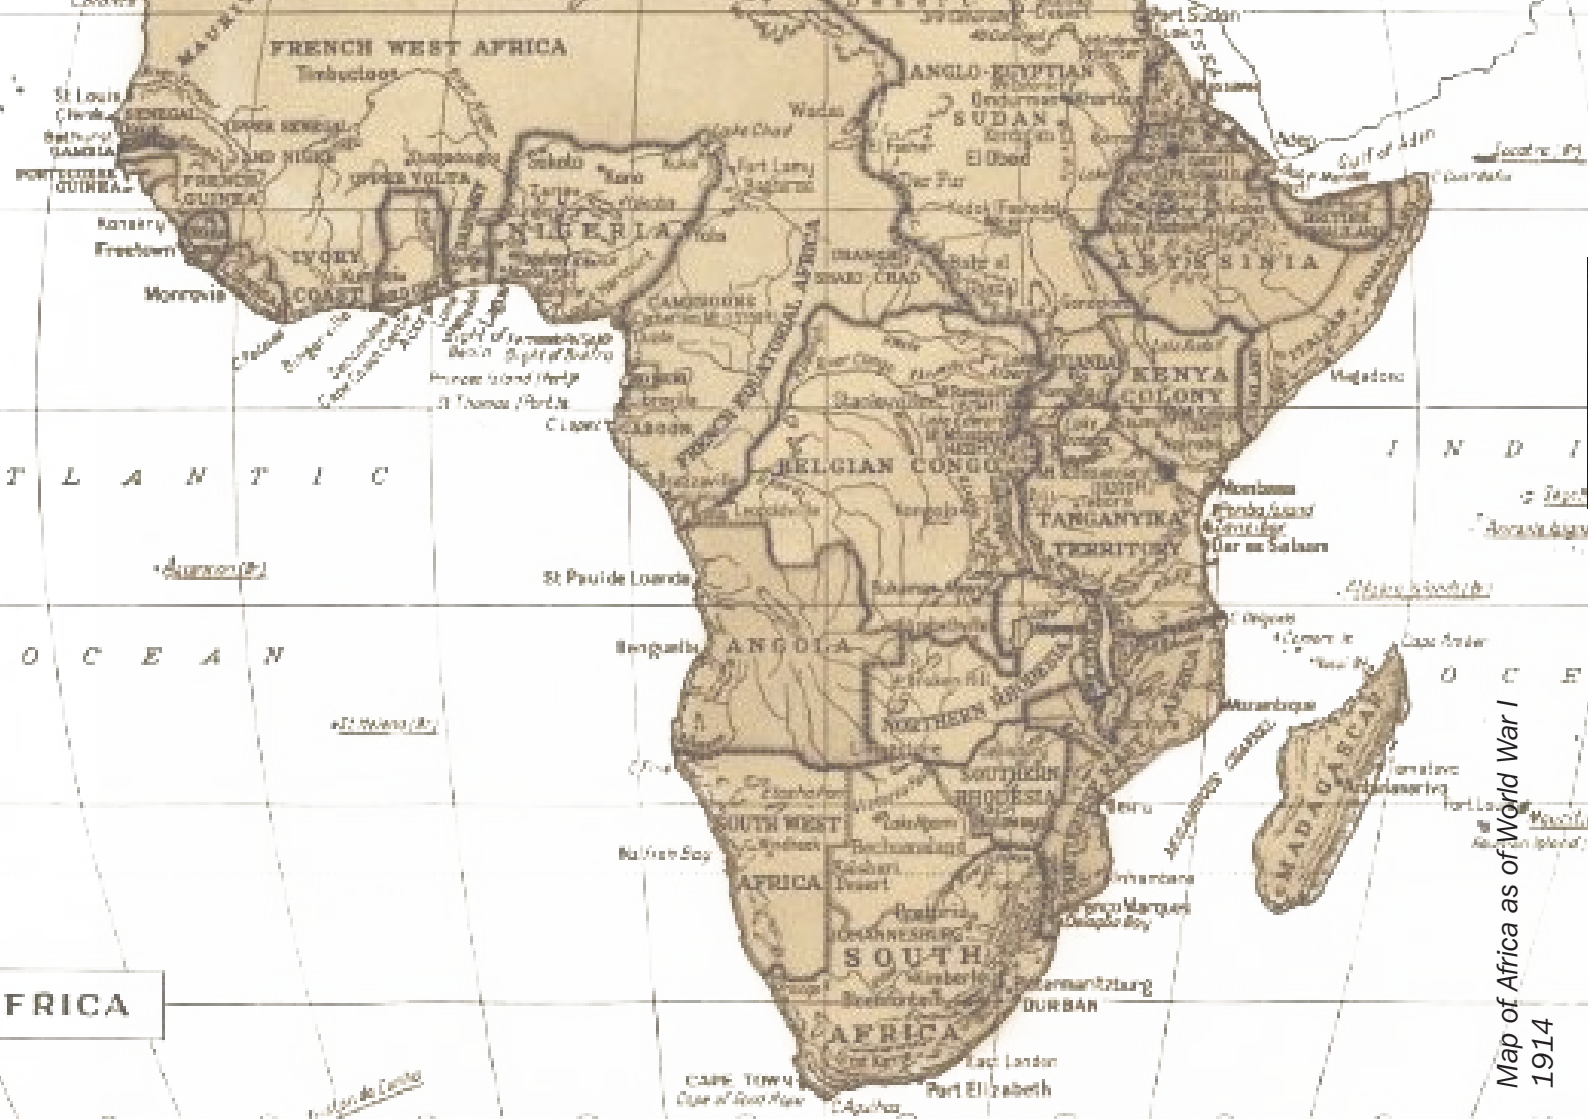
FRENCH WEST AFRICA
Timbuctoo
St Louis
SENEGAL
Bathurst
GAMBIA
PORTUGUESE GUINEA
FRENCH GUINEA
Freetown
Monrovia
UPPER VOLTA
IVORY COAST
Sokoto
Kano
NIGERIA
Lake Chad
Fort Lamy
ANGLO-EGYPTIAN SUDAN
Omdurman
Khartum
El Obeid
Wadai
Port Sudan
Aden
Gulf of Aden
ABYSSINIA
BRITISH SOMALILAND
Socotra
CAMEROONS
FRENCH EQUATORIAL AFRICA
UBANGI SHARI CHAD
Bight of Benin
Bight of Biafra
Princes Island
St Thomas
C Lopez
GABOON
UGANDA
KENYA COLONY
Mogadosc
BELGIAN CONGO
TANGANYIKA TERRITORY
Mombasa
Zanzibar
Dar es Salaam
Leopoldville
St Paul de Loanda
Benguella
ANGOLA
NORTHERN RHODESIA
SOUTHERN RHODESIA
SOUTH WEST AFRICA
Walfish Bay
Bechuanaland
Kalahari Desert
Beira
Mozambique
MOZAMBIQUE CHANNEL
MADAGASCAR
Tananarive
Inhambane
Lourenço Marques
Delagoa Bay
Johannesburg
Pretoria
Kimberley
SOUTH AFRICA
Bloemfontein
Pietermaritzburg
DURBAN
East London
Port Elizabeth
CAPE TOWN
Cape of Good Hope
C Agulhas
ATLANTIC OCEAN
St Helena (Br)
Ascension (Br)
INDIAN OCEAN
Cape Amber
Comoro Is
FRICA
Map of Africa as of World War I
1914